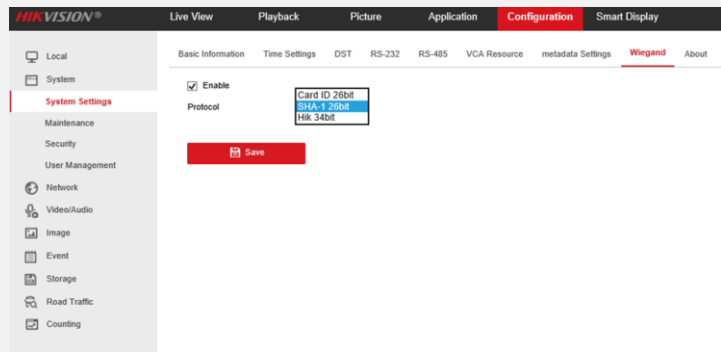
HIKVISION®
Live View
Playback
Picture
Application
Configuration
Smart Display

Local
System
System Settings
Maintenance
Security
User Management
Network
Video/Audio
Image
Event
Storage
Road Traffic
Counting

Basic Information
Time Settings
DST
RS-232
RS-485
VCA Resource
metadata Settings
Wiegand
About

Enable
Protocol
Card ID 26bit
SHA-1 26bit
Hik 34bit

Save